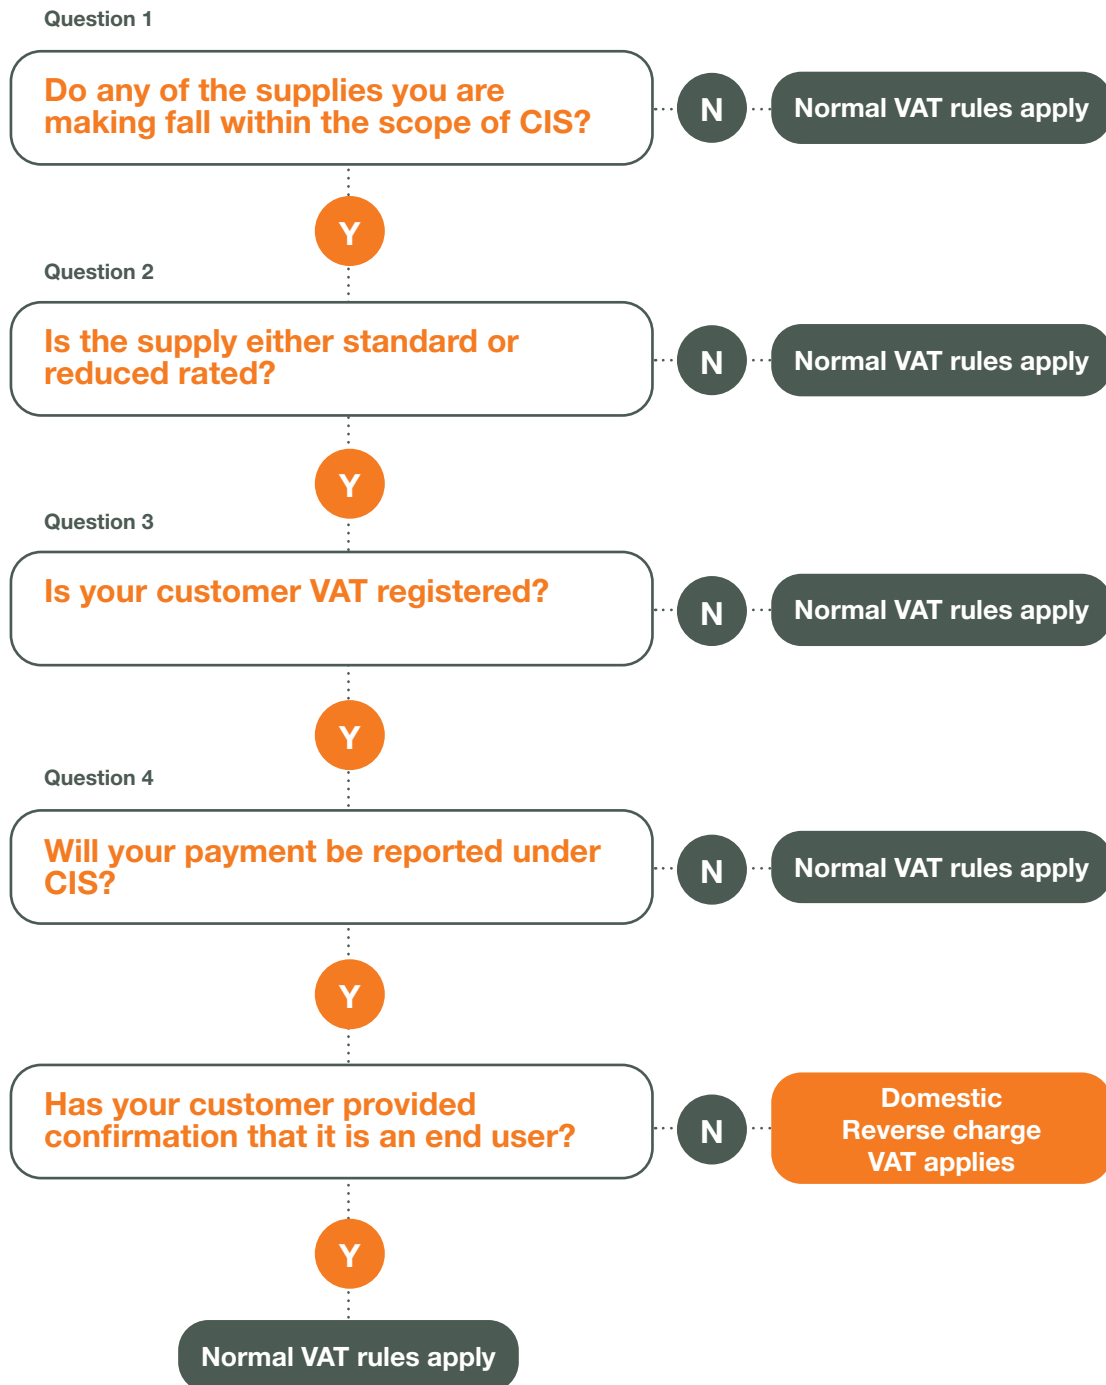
Question 1

Do any of the supplies you are making fall within the scope of CIS?

N

Normal VAT rules apply

Y

Question 2

Is the supply either standard or reduced rated?

N

Normal VAT rules apply

Y

Question 3

Is your customer VAT registered?

N

Normal VAT rules apply

Y

Question 4

Will your payment be reported under CIS?

N

Normal VAT rules apply

Y

Has your customer provided confirmation that it is an end user?

N

Domestic Reverse charge VAT applies

Y

Normal VAT rules apply